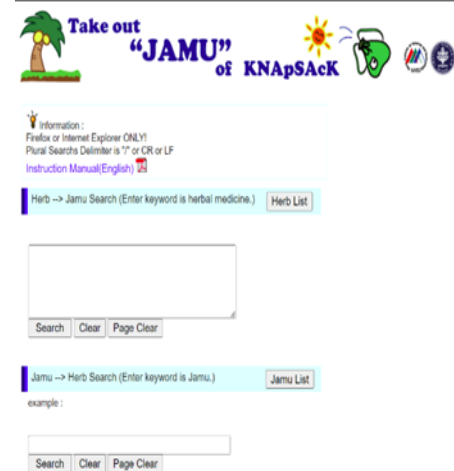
Take out "JAMU" of KNApSAcK

Information :
Firefox or Internet Explorer ONLY!
Plural Searchs Delimiter is "/" or CR or LF
Instruction Manual(English)

Herb --> Jamu Search (Enter keyword is herbal medicine.) Herb List

Search Clear Page Clear

Jamu --> Herb Search (Enter keyword is Jamu.) Jamu List

example :

Search Clear Page Clear